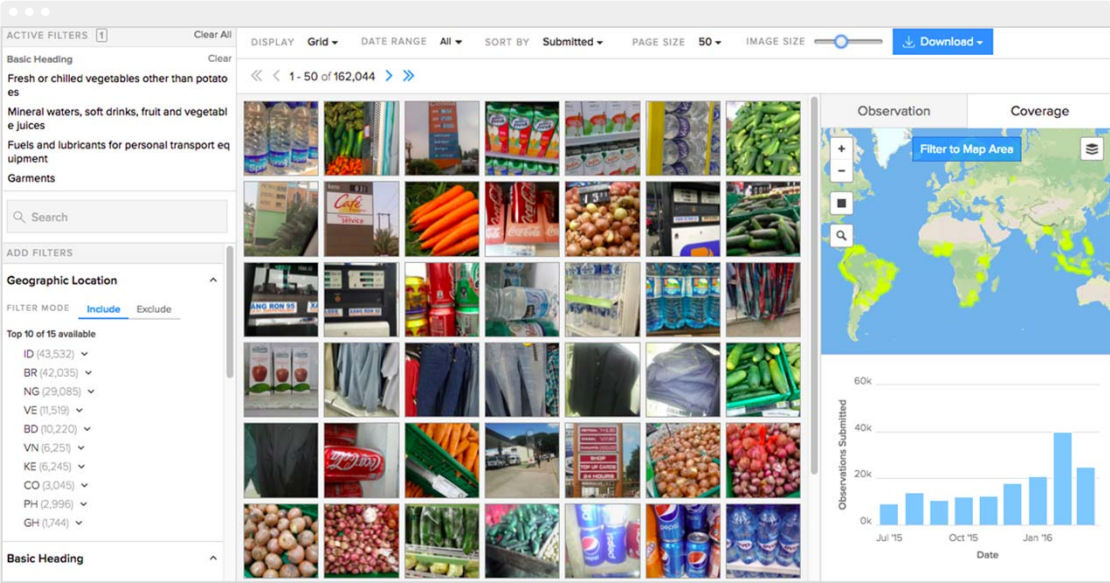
ACTIVE FILTERS 1 Clear All

Basic Heading Clear

Fresh or chilled vegetables other than potatoes

Mineral waters, soft drinks, fruit and vegetable juices

Fuels and lubricants for personal transport equipment

Garments

Search

ADD FILTERS

Geographic Location

FILTER MODE Include Exclude

Top 10 of 15 available

ID (43,532)
BR (42,035)
NG (29,085)
VE (11,519)
BD (10,220)
VN (6,251)
KE (6,245)
CO (3,045)
PH (2,996)
GH (1,744)

Basic Heading

DISPLAY Grid DATE RANGE All SORT BY Submitted PAGE SIZE 50 IMAGE SIZE Download

1 - 50 of 162,044

Observation Coverage

Filter to Map Area

60k
40k
20k
0k

Observations Submitted

Jul '15 Oct '15 Jan '16

Date